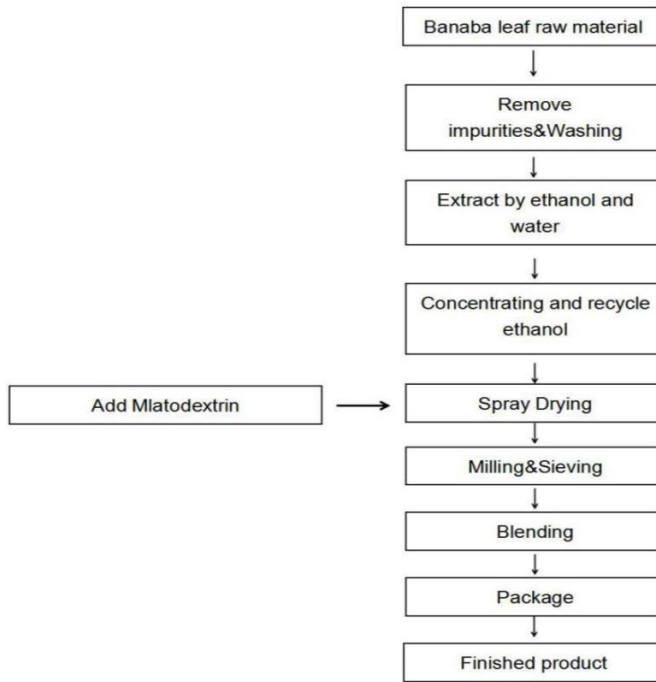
Banaba leaf raw material

Remove impurities&Washing

Extract by ethanol and water

Concentrating and recycle ethanol

Add Mlatodextrin

Spray Drying

Milling&Sieving

Blending

Package

Finished product